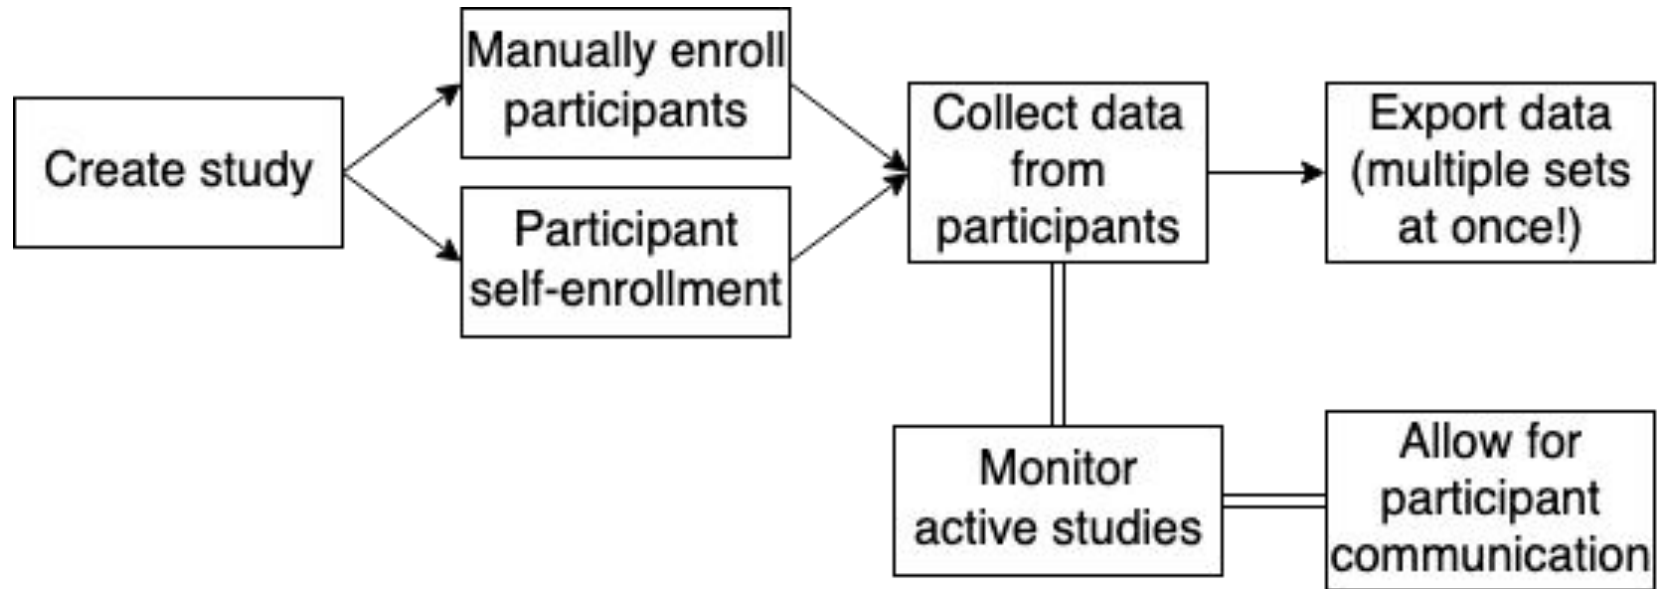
Create study

Manually enroll participants

Participant self-enrollment

Collect data from participants

Export data (multiple sets at once!)

Monitor active studies

Allow for participant communication